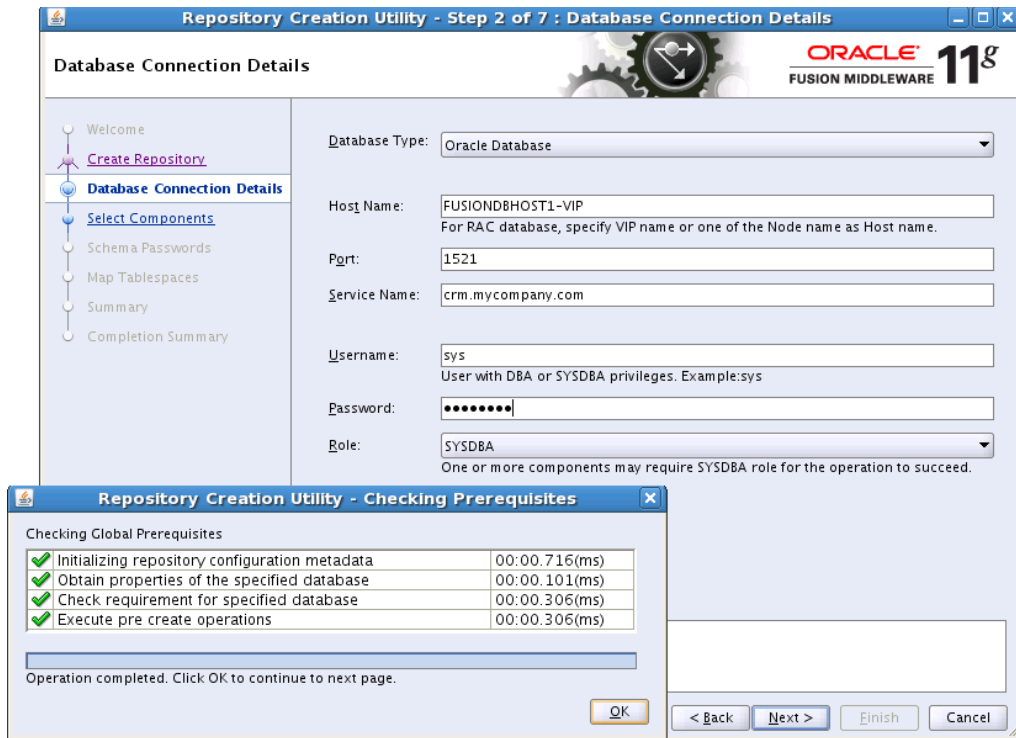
Repository Creation Utility - Step 2 of 7 : Database Connection Details

Database Connection Details

ORACLE
FUSION MIDDLEWARE 11g

Welcome
Create Repository
Database Connection Details
Select Components
Schema Passwords
Map Tablespaces
Summary
Completion Summary

Database Type: Oracle Database

Host Name: FUSIONDBHOST1-VIP
For RAC database, specify VIP name or one of the Node name as Host name.

Port: 1521

Service Name: crm.mycompany.com

Username: sys
User with DBA or SYSDBA privileges. Example:sys

Password: ••••••••

Role: SYSDBA
One or more components may require SYSDBA role for the operation to succeed.

Repository Creation Utility - Checking Prerequisites

Checking Global Prerequisites

| Initializing repository configuration metadata | 00:00.716(ms) |
|---|---|
| Obtain properties of the specified database | 00:00.101(ms) |
| Check requirement for specified database | 00:00.306(ms) |
| Execute pre create operations | 00:00.306(ms) |

Operation completed. Click OK to continue to next page.

OK

< Back
Next >
Finish
Cancel